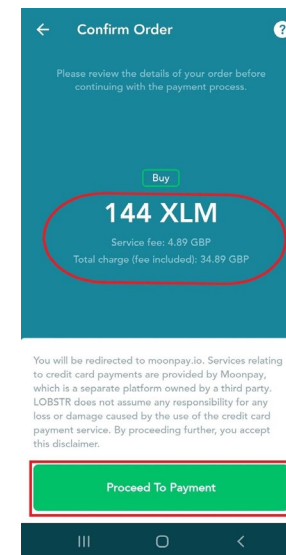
← Confirm Order ?

Please review the details of your order before continuing with the payment process.

Buy

144 XLM

Service fee: 4.89 GBP

Total charge (fee included): 34.89 GBP

You will be redirected to moonpay.io. Services relating to credit card payments are provided by Moonpay, which is a separate platform owned by a third party. LOBSTR does not assume any responsibility for any loss or damage caused by the use of the credit card payment service. By proceeding further, you accept this disclaimer.

Proceed To Payment